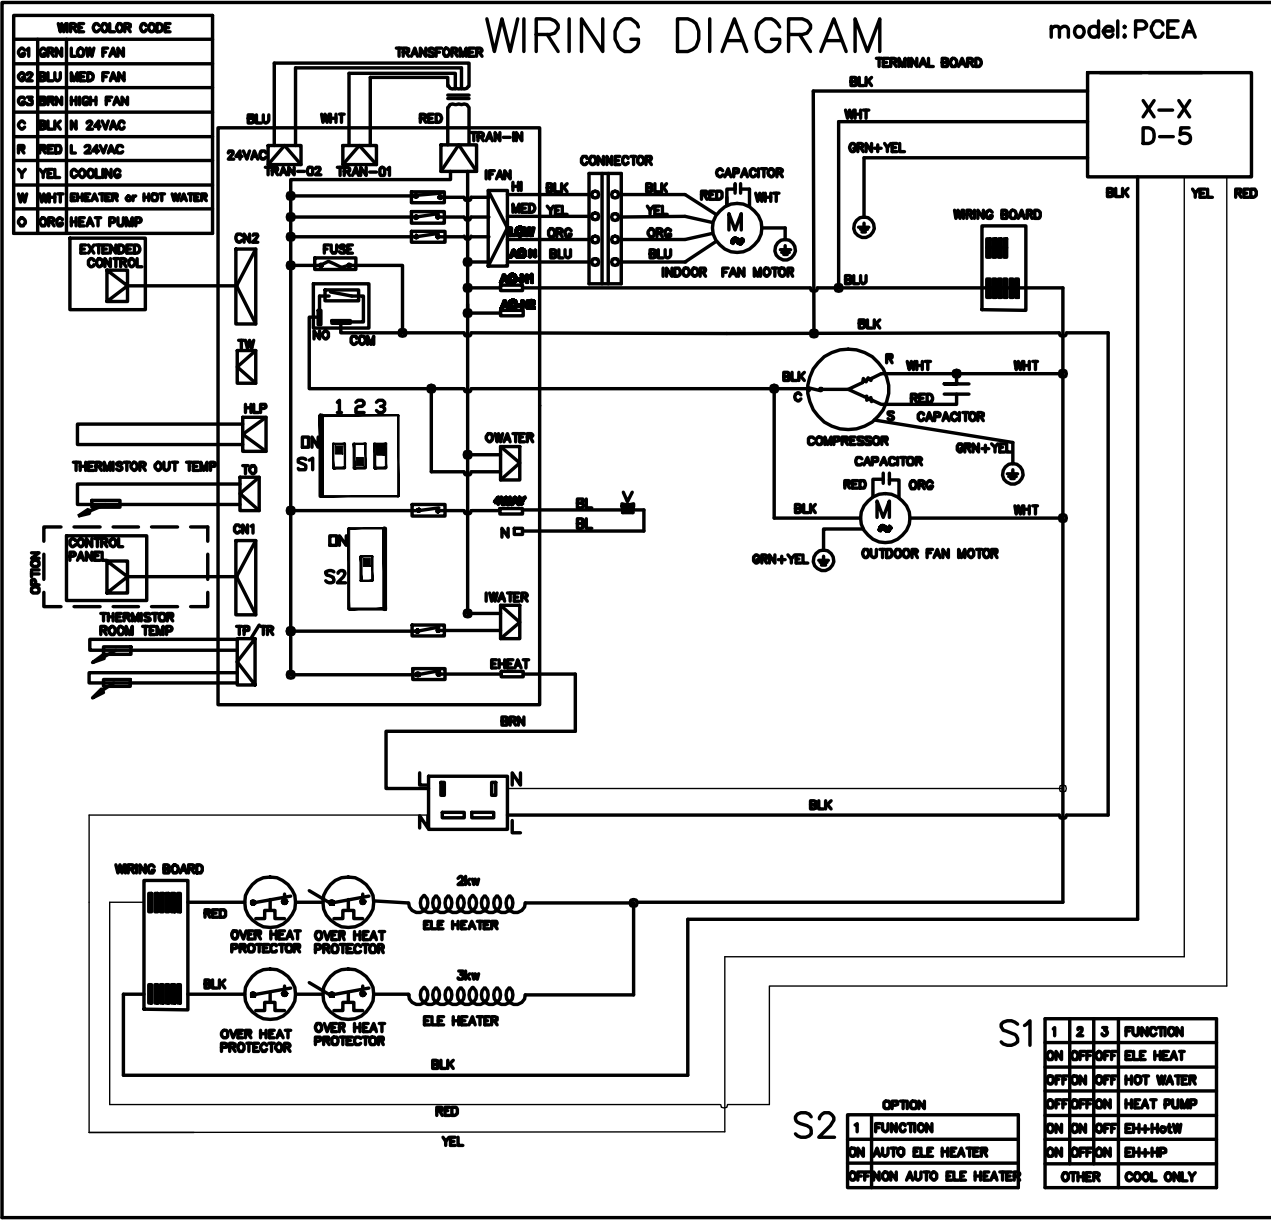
| WIRE COLOR CODE | | |
|---|---|---|
| G1 | GRN | LOW FAN |
| G2 | BLU | MED FAN |
| G3 | BRN | HIGH FAN |
| C | BLK | N 24VAC |
| R | RED | L 24VAC |
| Y | YEL | COOLING |
| W | WHT | EHEATER or HOT WATER |
| O | ORG | HEAT PUMP |

WIRING DIAGRAM

model: PCEA

TRANSFORMER

BLU WHT RED

24VAC TRAN-O2 TRAN-O1 TRAN-IN

TERMINAL BOARD

BLK

WHT

GRN+YEL

X-X
D-5

BLK YEL RED

CONNECTOR

CAPACITOR

RED WHT

IFAN HI MED LOW ASGN

BLK YEL ORG BLU

BLK YEL ORG BLU

M

INDOOR FAN MOTOR

WIRING BOARD

EXTENDED CONTROL

CN2

FUSE

AC-N1

AC-N2

BLU

NO COM

BLK

TW

R WHT WHT

BLK C

RED CAPACITOR

S

COMPRESSOR

GRN+YEL

HLP

1 2 3

ON

S1

OWATER

THERMISTOR OUT TEMP

TO

CAPACITOR

RED ORG

4WAY BL V

N BL

BLK WHT

M

GRN+YEL OUTDOOR FAN MOTOR

CN1

OPTION

CONTROL PANEL

ON

S2

THERMISTOR ROOM TEMP

IWATER

TP/TR

EHEAT

BRN

L N

N L

BLK

WIRING BOARD

RED

OVER HEAT PROTECTOR OVER HEAT PROTECTOR

2kw ELE HEATER

BLK

OVER HEAT PROTECTOR OVER HEAT PROTECTOR

3kw ELE HEATER

BLK

RED

YEL

S2

| OPTION | |
|---|---|
| 1 | FUNCTION |
| ON | AUTO ELE HEATER |
| OFF | NON AUTO ELE HEATER |

S1

| 1 | 2 | 3 | FUNCTION |
|---|---|---|---|
| ON | OFF | OFF | ELE HEAT |
| OFF | ON | OFF | HOT WATER |
| OFF | OFF | ON | HEAT PUMP |
| ON | ON | OFF | EH+HotW |
| ON | OFF | ON | EH+HP |
| OTHER | | | COOL ONLY |